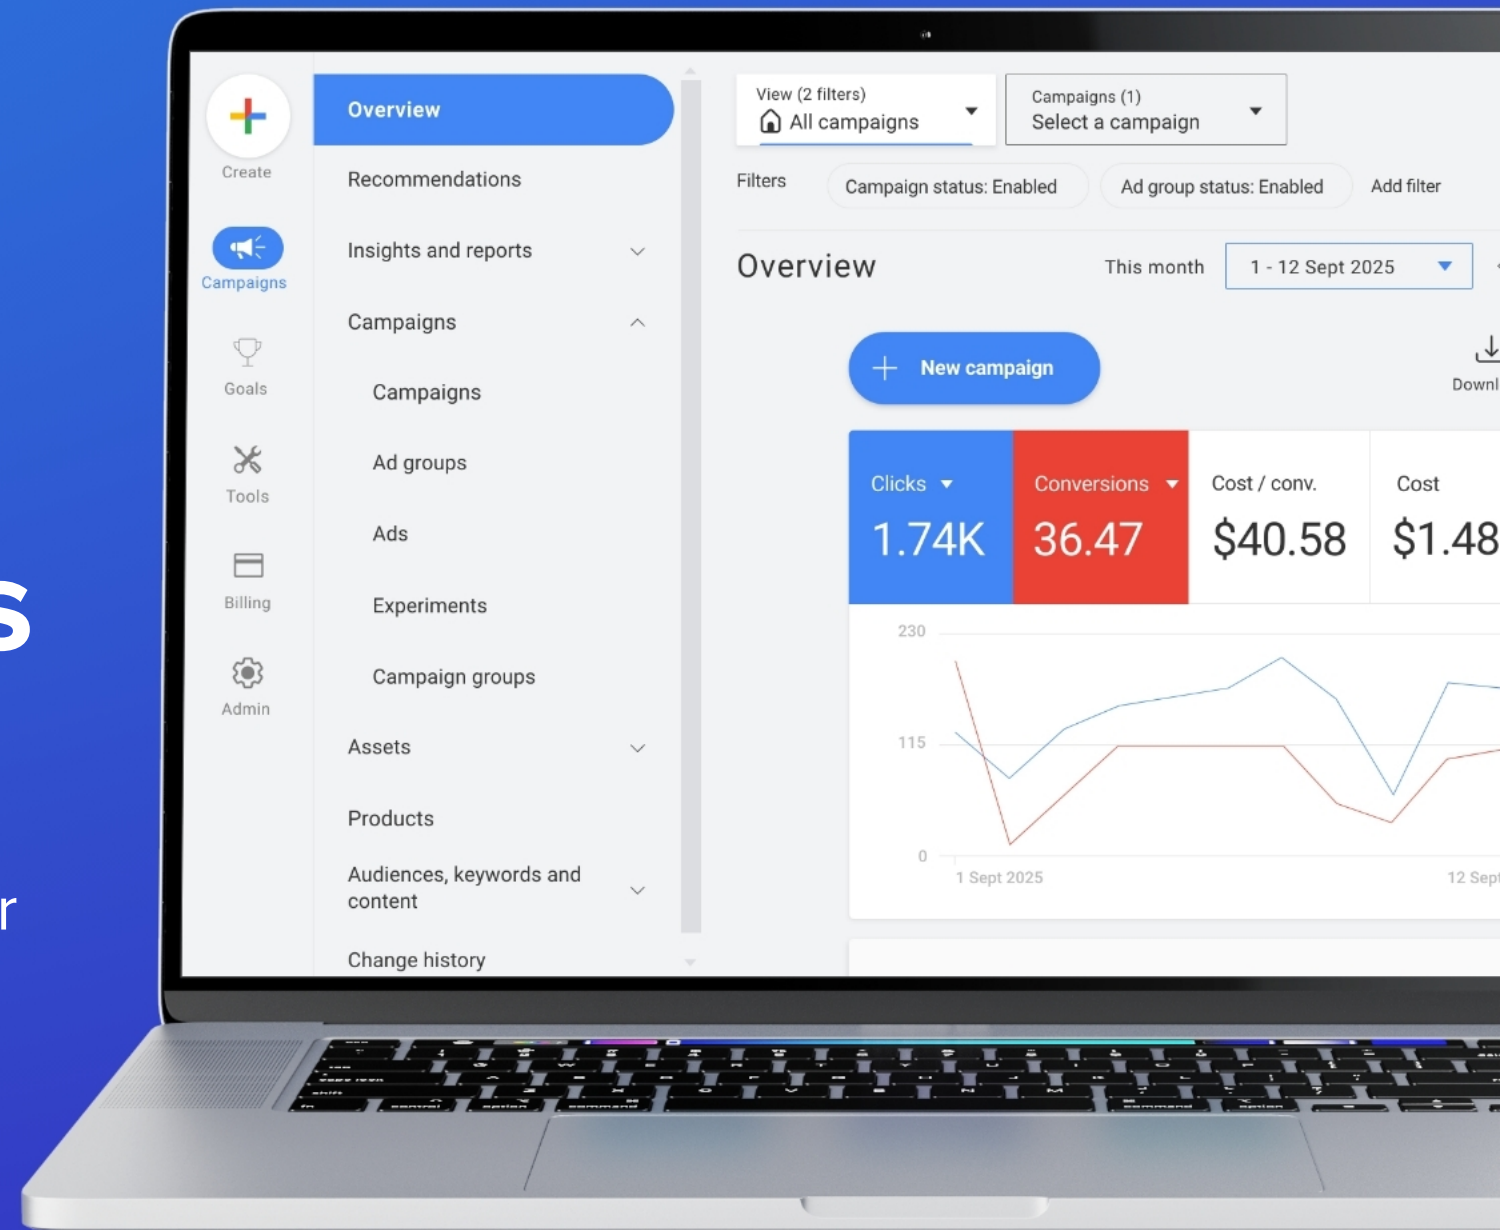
s

r

Create

Campaigns

Goals

Tools

Billing

Admin

Overview

Recommendations

Insights and reports

Campaigns

Campaigns

Ad groups

Ads

Experiments

Campaign groups

Assets

Products

Audiences, keywords and content

Change history

View (2 filters)
All campaigns

Campaigns (1)
Select a campaign

Filters Campaign status: Enabled Ad group status: Enabled Add filter

Overview

This month 1 - 12 Sept 2025

New campaign

Downl

| Clicks | Conversions | Cost / conv. | Cost |
|---|---|---|---|
| 1.74K | 36.47 | $40.58 | $1.48 |

230

115

0

1 Sept 2025

12 Sept